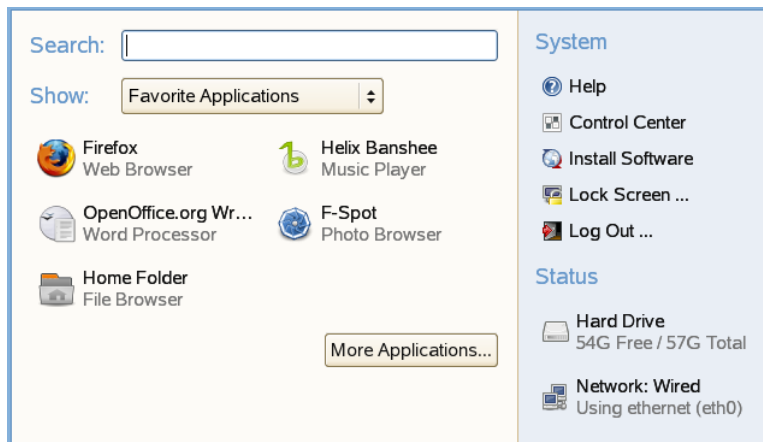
Search:

Show: Favorite Applications

Firefox
Web Browser

Helix Banshee
Music Player

OpenOffice.org Wr...
Word Processor

F-Spot
Photo Browser

Home Folder
File Browser

More Applications...

System

Help

Control Center

Install Software

Lock Screen ...

Log Out ...

Status

Hard Drive
54G Free / 57G Total

Network: Wired
Using ethernet (eth0)